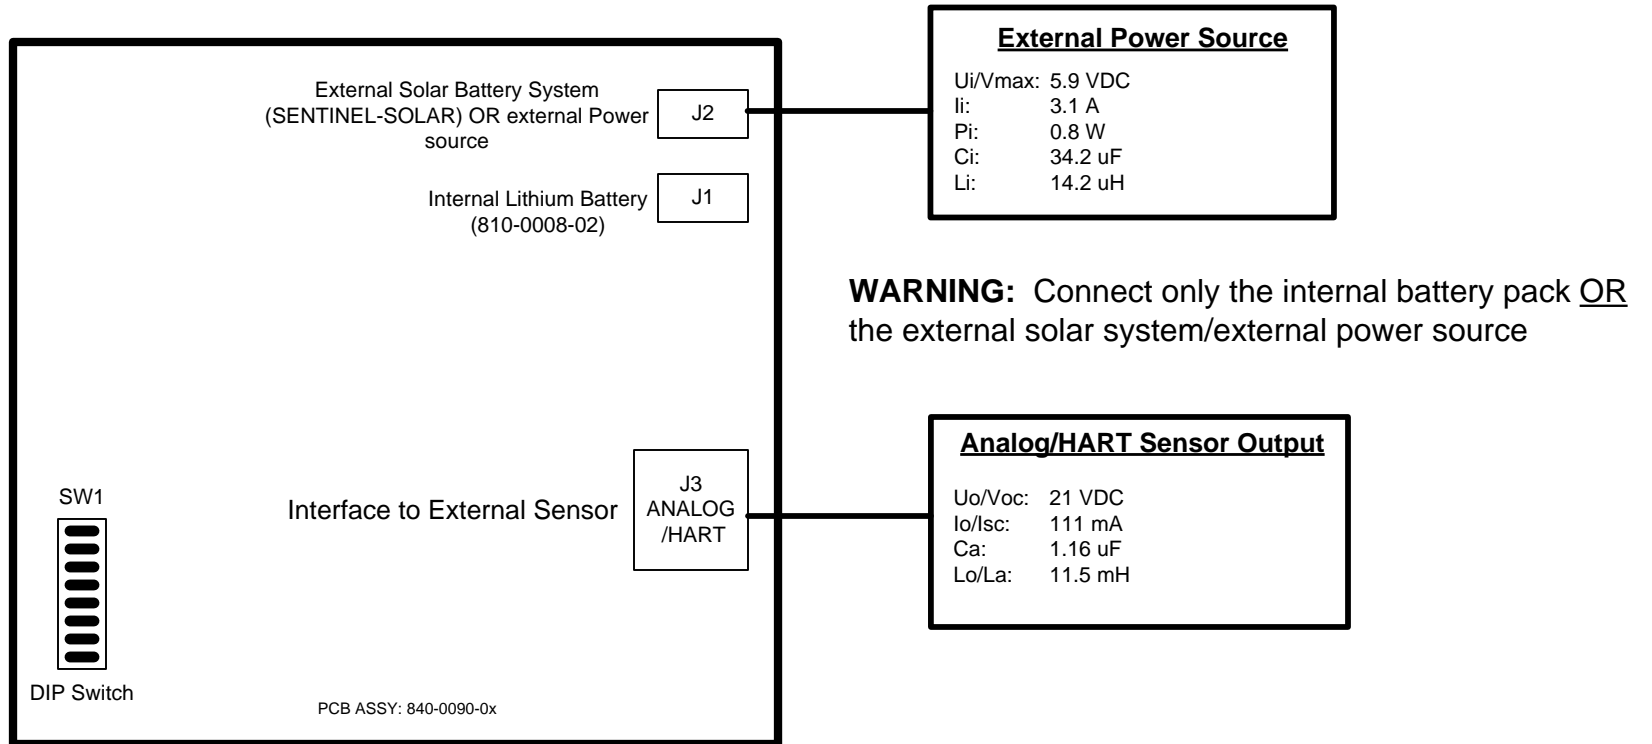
External Solar Battery System (SENTINEL-SOLAR) OR external Power source

J2

Internal Lithium Battery (810-0008-02)

J1

External Power Source

| | |
|---|---|
| Ui/Vmax: | 5.9 VDC |
| Ii: | 3.1 A |
| Pi: | 0.8 W |
| Ci: | 34.2 uF |
| Li: | 14.2 uH |

**WARNING:** Connect only the internal battery pack OR the external solar system/external power source

SW1

Interface to External Sensor

J3 ANALOG /HART

Analog/HART Sensor Output

| | |
|---|---|
| Uo/Voc: | 21 VDC |
| Io/Isc: | 111 mA |
| Ca: | 1.16 uF |
| Lo/La: | 11.5 mH |

DIP Switch

PCB ASSY: 840-0090-0x